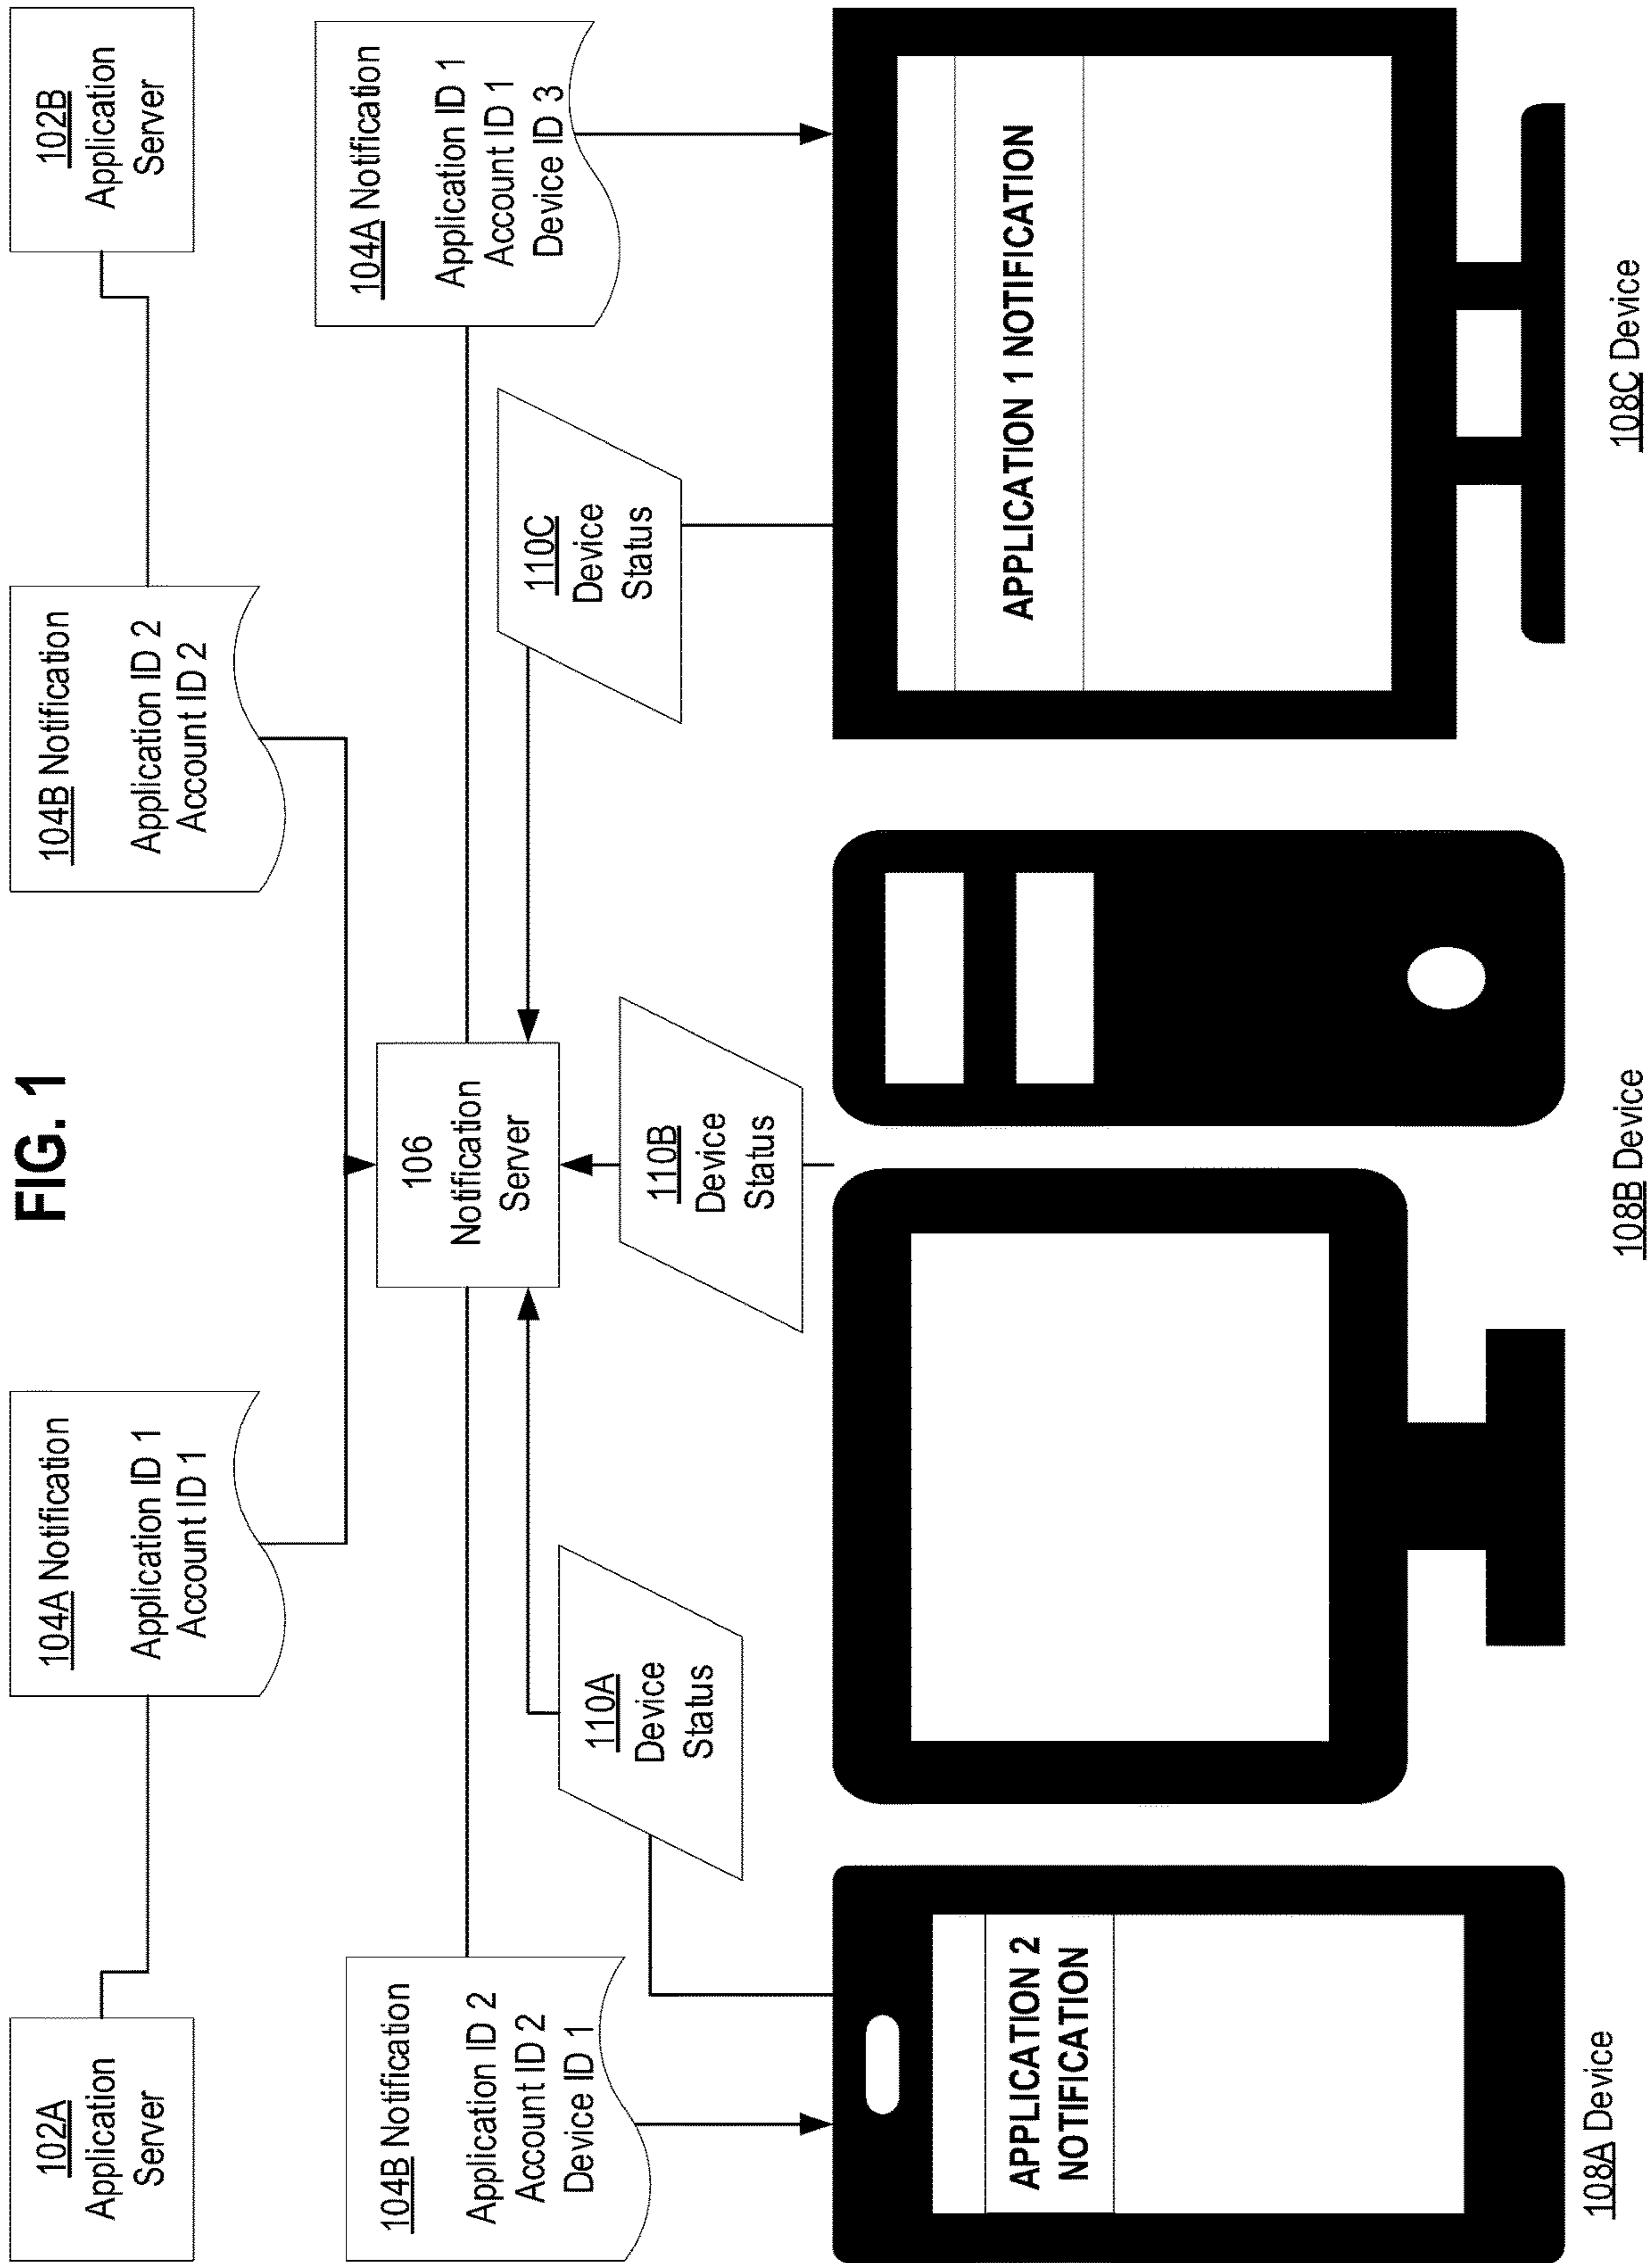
FIG. 1

102B Application Server

102A Application Server

104B Notification
Application ID 2
Account ID 2

104A Notification
Application ID 1
Account ID 1

104A Notification
Application ID 1
Account ID 1
Device ID 3

106 Notification Server

110C Device Status

110B Device Status

110A Device Status

104B Notification
Application ID 2
Account ID 2
Device ID 1

APPLICATION 1 NOTIFICATION

108C Device

108B Device

APPLICATION 2 NOTIFICATION

108A Device